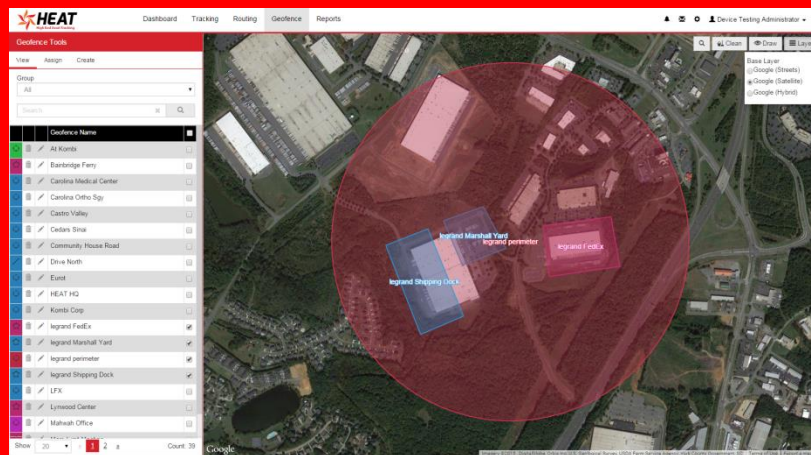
HEAT

Dashboard Tracking Routing Geofence Reports

Device Testing Administrator

Geofence Tools

View Assign Create

Group

All

Search

| Geofence Name |
|---|
| At Kombi |
| Bainbridge Ferry |
| Carolina Medical Center |
| Carolina Ortho Sgy |
| Castro Valley |
| Cedars Sinai |
| Community House Road |
| Drive North |
| Eurot |
| HEAT HQ |
| Kombi Corp |
| legrand FedEx |
| legrand Marshall Yard |
| legrand perimeter |
| legrand Shipping Dock |
| LFX |
| Lynwood Center |
| Mahwah Office |
| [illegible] |

Show 20 1 2 » Count: 39

Clean Draw Layers

Base Layer

Google (Streets)

Google (Satellite)

Google (Hybrid)

legrand Marshall Yard

legrand perimeter

legrand FedEx

legrand Shipping Dock

Google

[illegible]